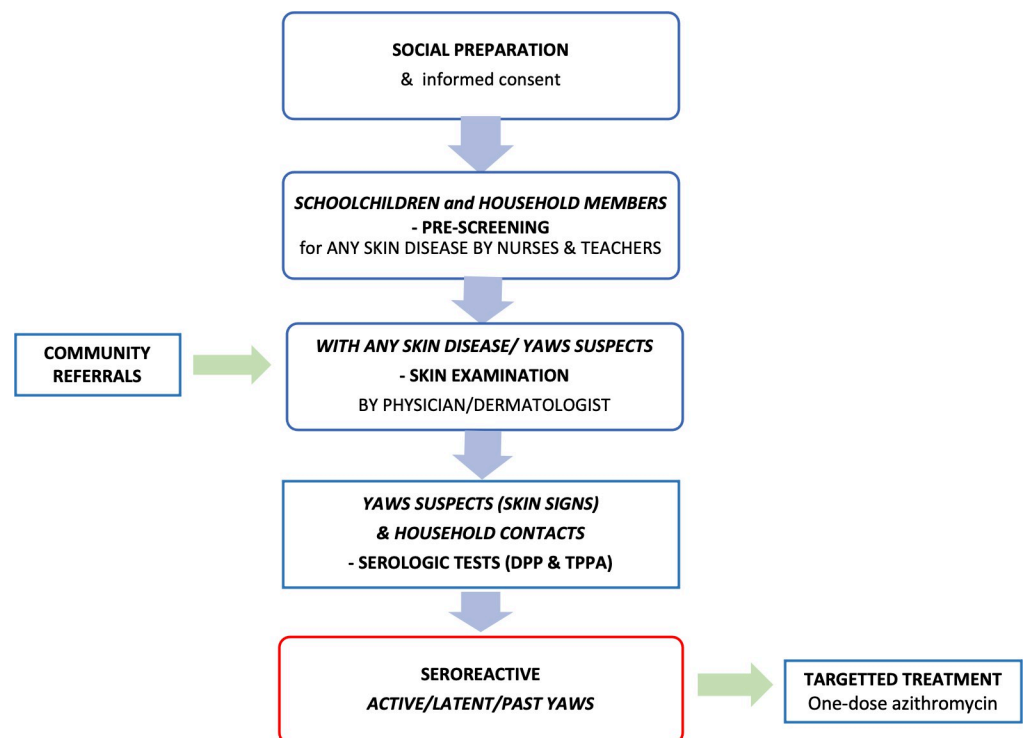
SOCIAL PREPARATION
& informed consent

SCHOOLCHILDREN and HOUSEHOLD MEMBERS
- PRE-SCREENING
for ANY SKIN DISEASE BY NURSES & TEACHERS

COMMUNITY REFERRALS

WITH ANY SKIN DISEASE/ YAWS SUSPECTS
- SKIN EXAMINATION
BY PHYSICIAN/DERMATOLOGIST

YAWS SUSPECTS (SKIN SIGNS)
& HOUSEHOLD CONTACTS
- SEROLOGIC TESTS (DPP & TPPA)

SEROREACTIVE
ACTIVE/LATENT/PAST YAWS

TARGETTED TREATMENT
One-dose azithromycin